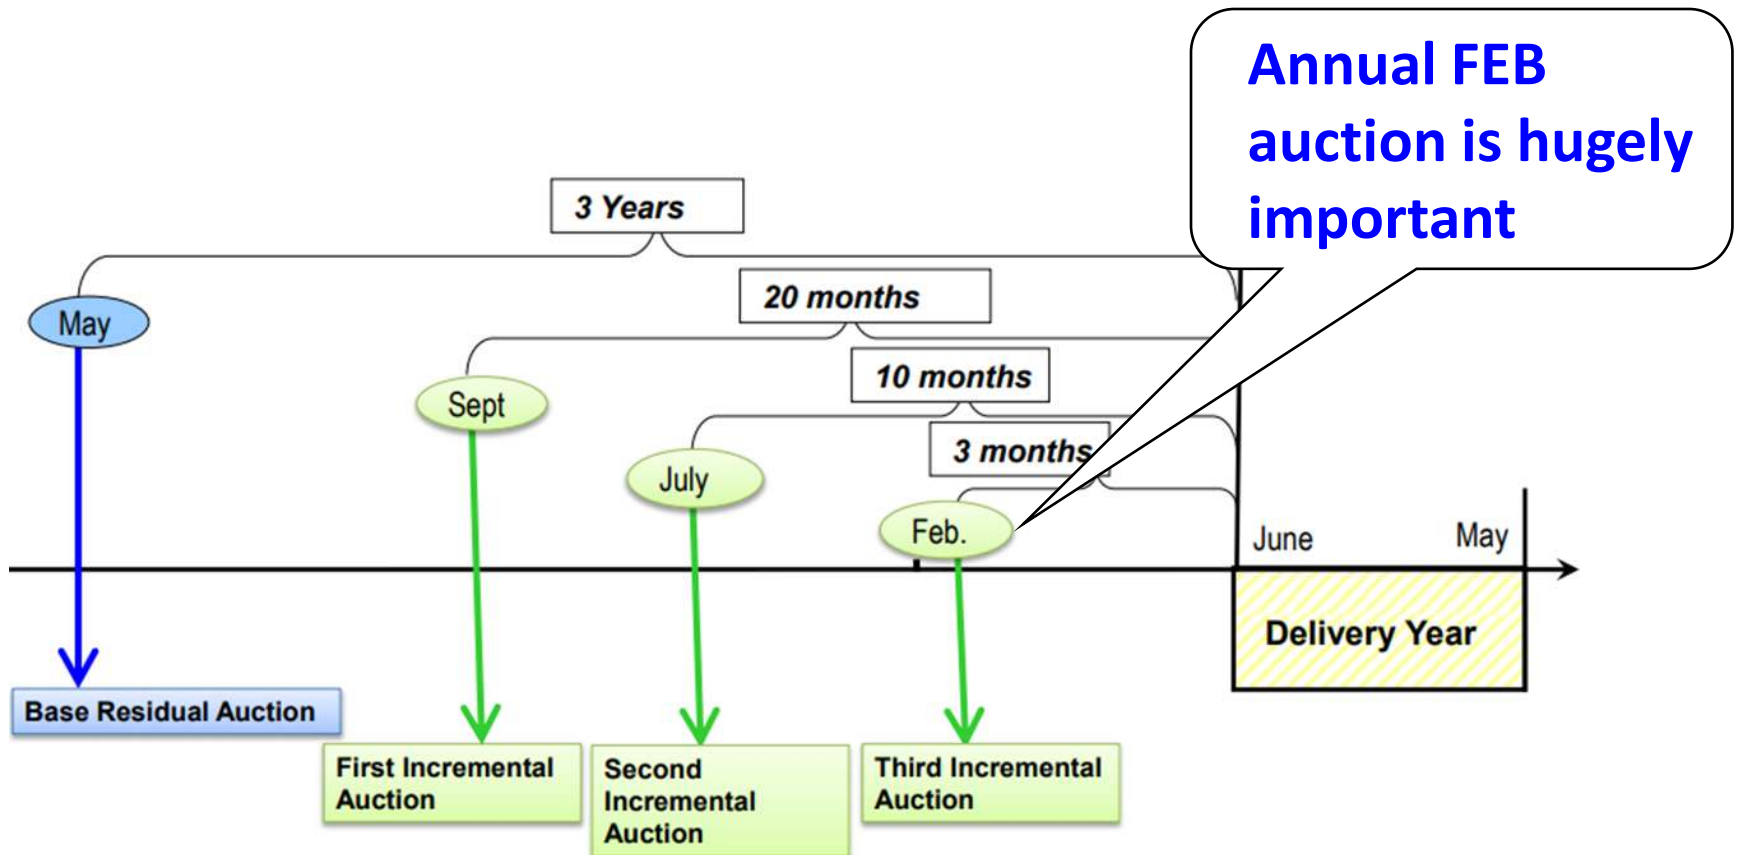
Annual FEB auction is hugely important

3 Years

20 months

10 months

3 months

May

Sept

July

Feb.

June

May

Delivery Year

Base Residual Auction

First Incremental Auction

Second Incremental Auction

Third Incremental Auction